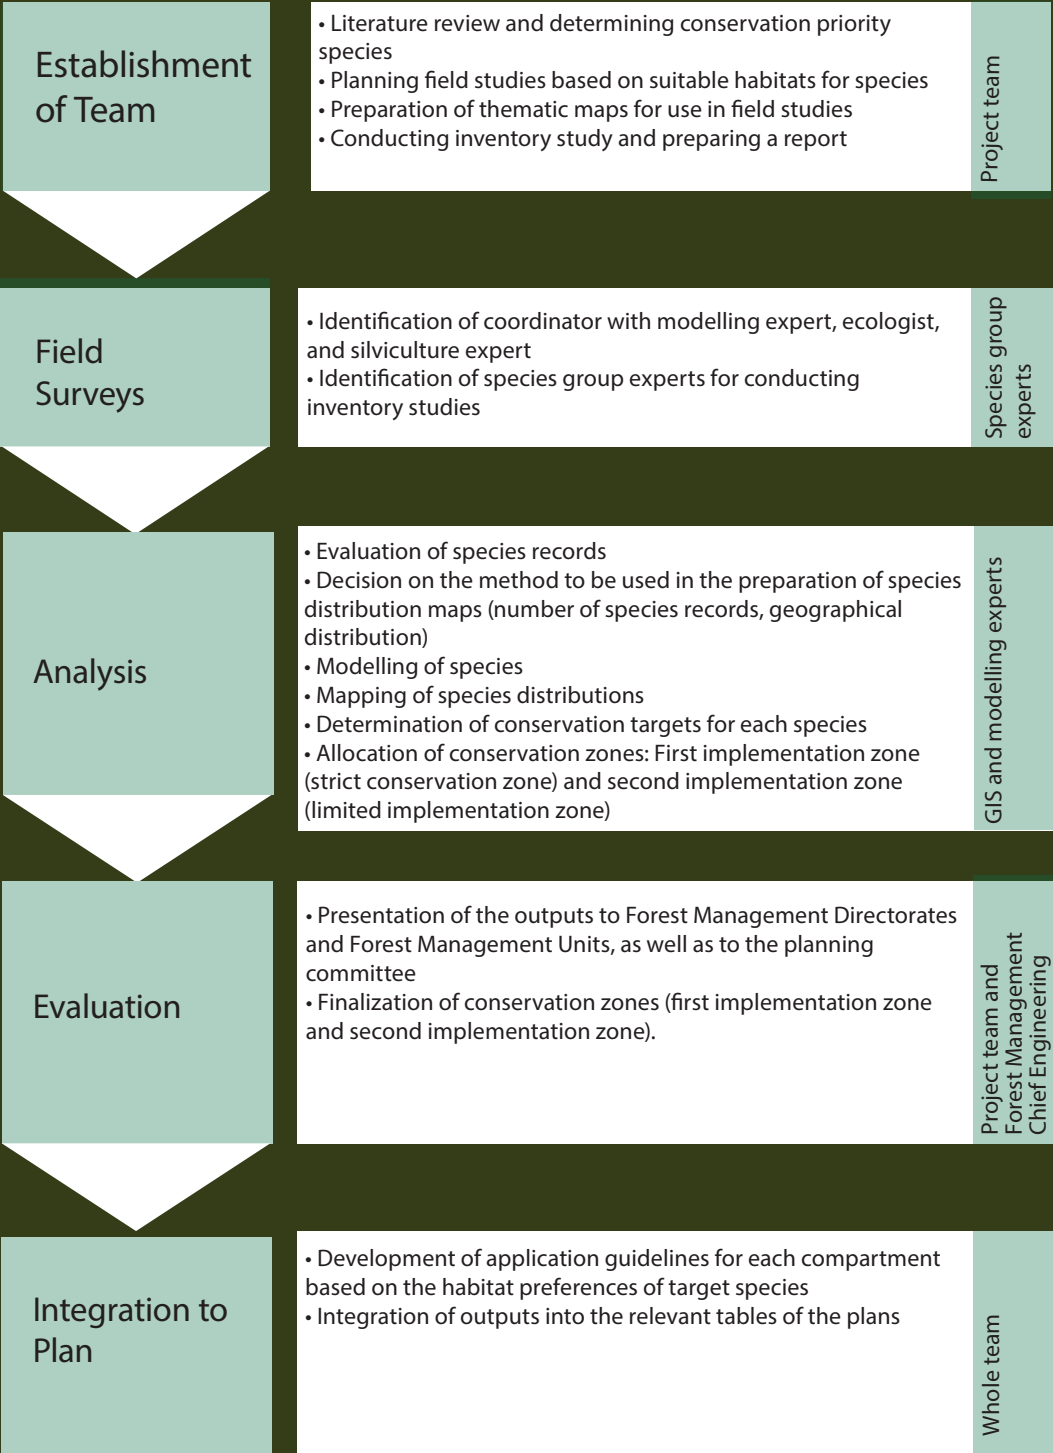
Establishment of Team

• Literature review and determining conservation priority species
• Planning field studies based on suitable habitats for species
• Preparation of thematic maps for use in field studies
• Conducting inventory study and preparing a report

Project team

Field Surveys

• Identification of coordinator with modelling expert, ecologist, and silviculture expert
• Identification of species group experts for conducting inventory studies

Species group experts

Analysis

• Evaluation of species records
• Decision on the method to be used in the preparation of species distribution maps (number of species records, geographical distribution)
• Modelling of species
• Mapping of species distributions
• Determination of conservation targets for each species
• Allocation of conservation zones: First implementation zone (strict conservation zone) and second implementation zone (limited implementation zone)

GIS and modelling experts

Evaluation

• Presentation of the outputs to Forest Management Directorates and Forest Management Units, as well as to the planning committee
• Finalization of conservation zones (first implementation zone and second implementation zone).

Project team and Forest Management Chief Engineering

Integration to Plan

• Development of application guidelines for each compartment based on the habitat preferences of target species
• Integration of outputs into the relevant tables of the plans

Whole team